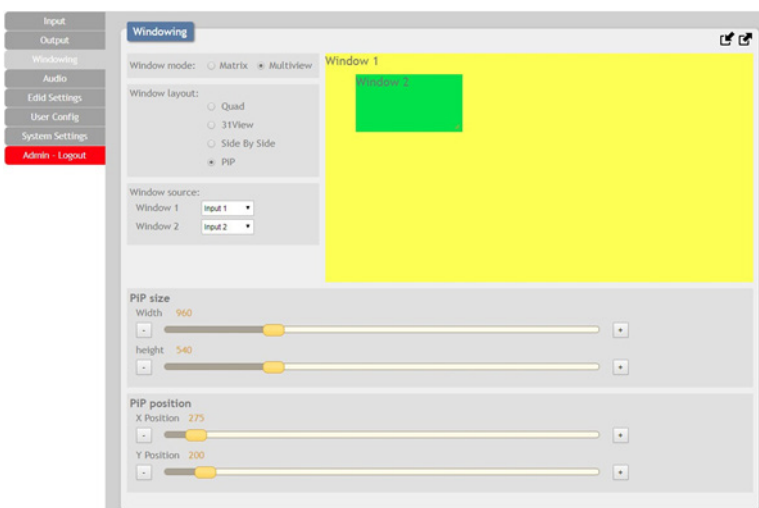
Input
Output
Windowing
Audio
Edid Settings
User Config
System Settings
Admin - Logout

Windowing

Window mode: Matrix Multiview

Window layout:
Quad
31View
Side By Side
PIP

Window source:
Window 1 Input 1
Window 2 Input 2

Window 1
Window 2

PiP size
Width 960
- +
height 540
- +

PiP position
X Position 275
- +
Y Position 200
- +